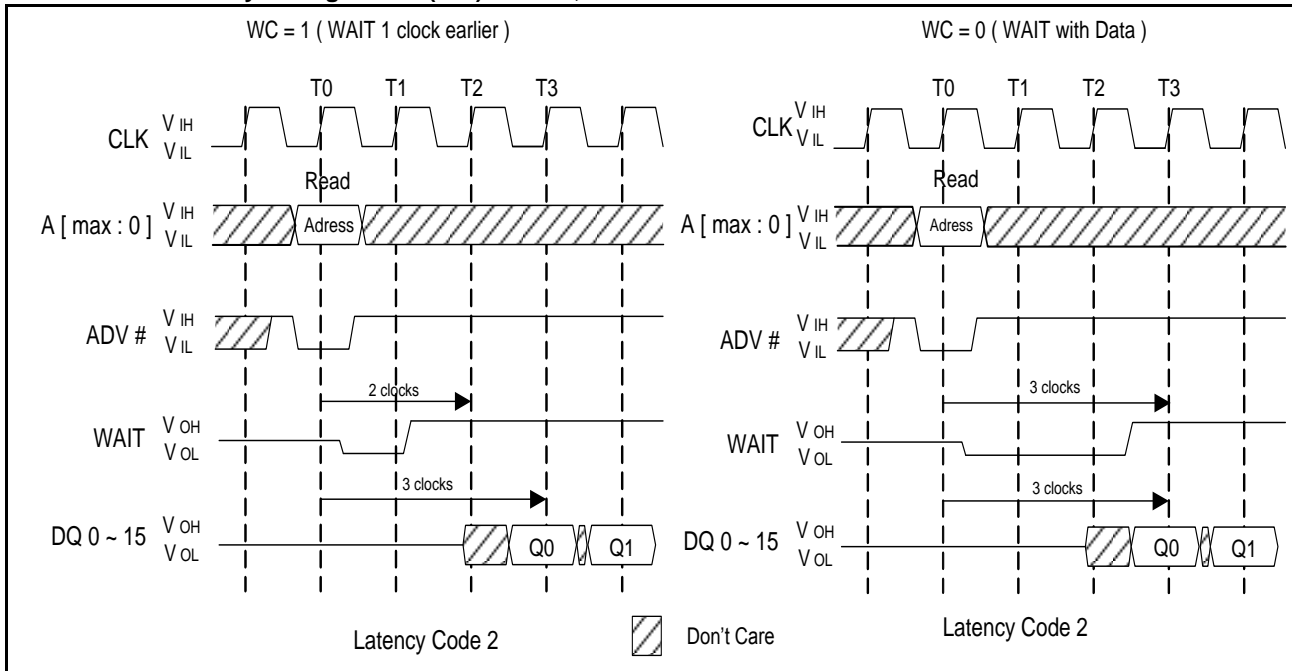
WC = 1 ( WAIT 1 clock earlier )

T0 T1 T2 T3

CLK $V_{IH}$ $V_{IL}$

Read

A [ max : 0 ] $V_{IH}$ $V_{IL}$ Adress

ADV # $V_{IH}$ $V_{IL}$

2 clocks

WAIT $V_{OH}$ $V_{OL}$

3 clocks

DQ 0 ~ 15 $V_{OH}$ $V_{OL}$ Q0 Q1

Latency Code 2

WC = 0 ( WAIT with Data )

T0 T1 T2 T3

CLK $V_{IH}$ $V_{IL}$

Read

A [ max : 0 ] $V_{IH}$ $V_{IL}$ Adress

ADV # $V_{IH}$ $V_{IL}$

3 clocks

WAIT $V_{OH}$ $V_{OL}$

3 clocks

DQ 0 ~ 15 $V_{OH}$ $V_{OL}$ Q0 Q1

Don't Care

Latency Code 2